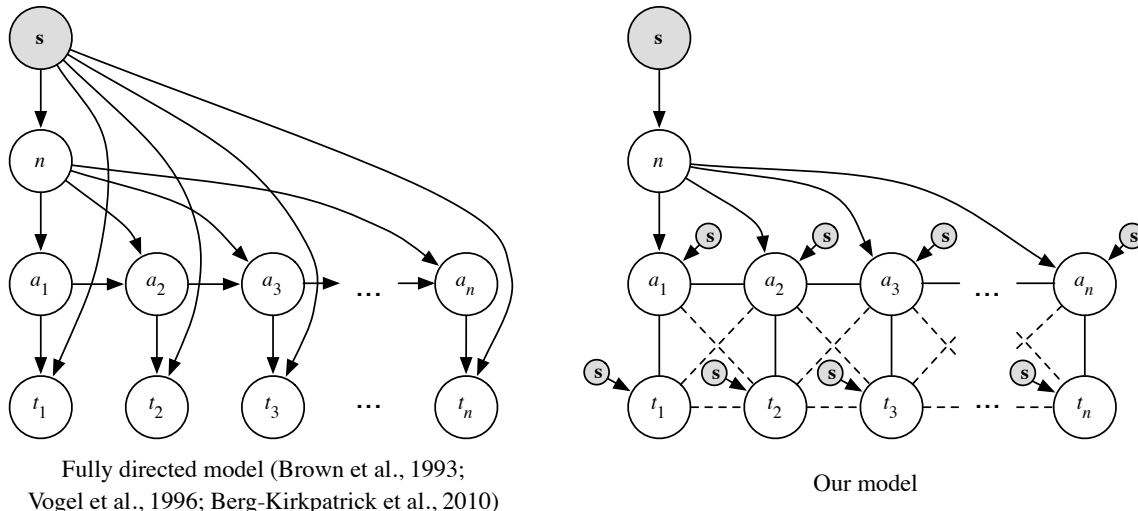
s

n

$a_1$ $a_2$ $a_3$ … $a_n$

$t_1$ $t_2$ $t_3$ … $t_n$

Fully directed model (Brown et al., 1993; Vogel et al., 1996; Berg-Kirkpatrick et al., 2010)

s

n

s s s s

$a_1$ $a_2$ $a_3$ … $a_n$

s s s s

$t_1$ $t_2$ $t_3$ … $t_n$

Our model